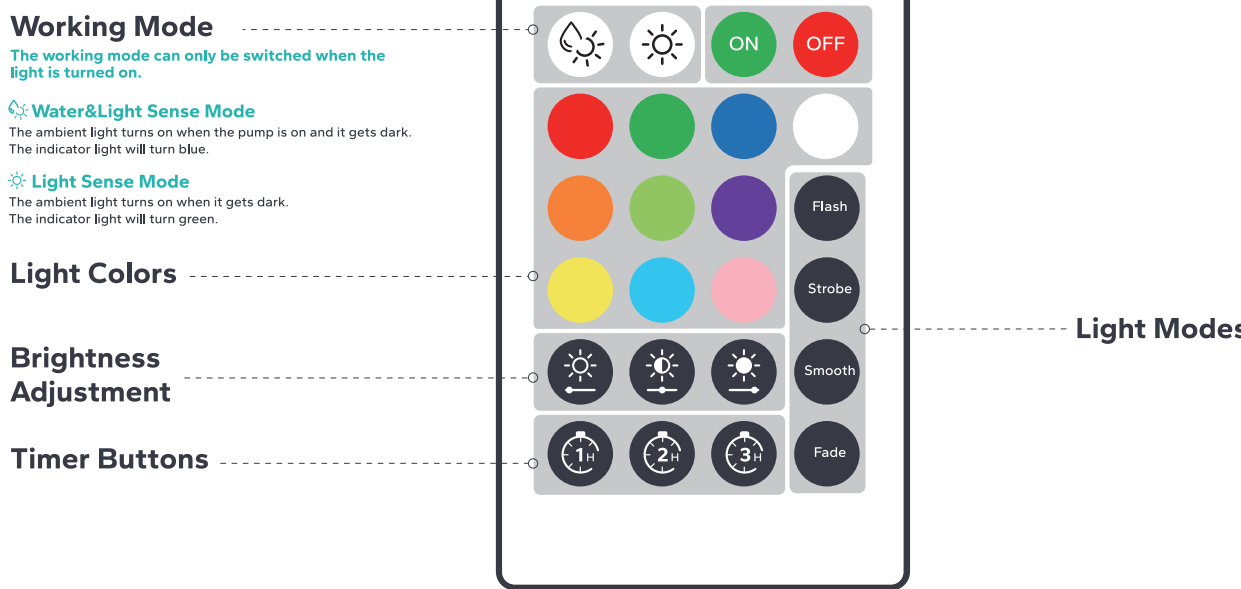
Working Mode

The working mode can only be switched when the light is turned on.

Water&Light Sense Mode

The ambient light turns on when the pump is on and it gets dark.
The indicator light will turn blue.

Light Sense Mode

The ambient light turns on when it gets dark.
The indicator light will turn green.

Light Colors

Brightness Adjustment

Timer Buttons

ON OFF

Flash

Strobe

Smooth

Fade

1H 2H 3H

Light Modes